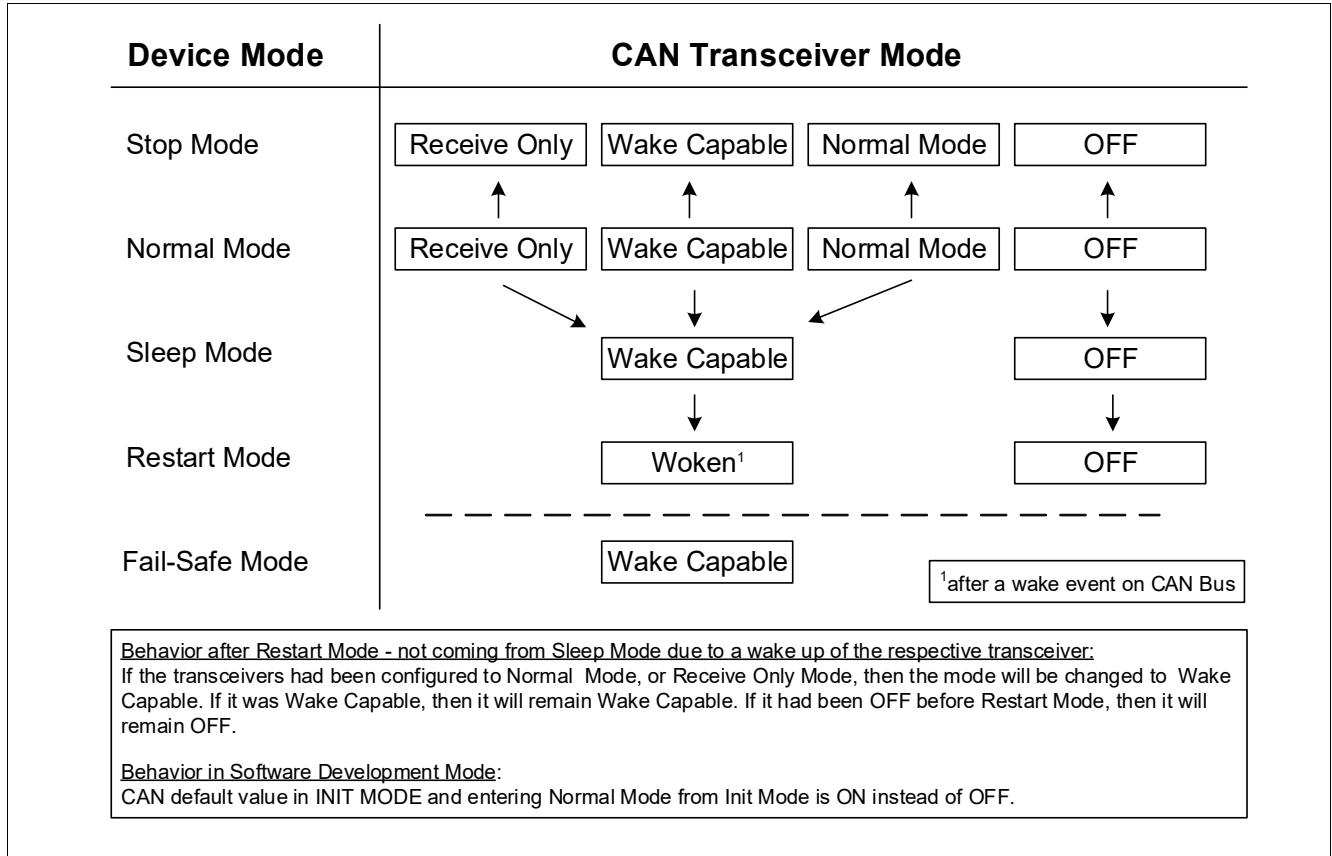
Device Mode

CAN Transceiver Mode

Stop Mode

Receive Only | Wake Capable | Normal Mode | OFF

Normal Mode

Receive Only | Wake Capable | Normal Mode | OFF

Sleep Mode

Wake Capable | OFF

Restart Mode

Woken$^1$ | OFF

Fail-Safe Mode

Wake Capable

$^1$after a wake event on CAN Bus

Behavior after Restart Mode - not coming from Sleep Mode due to a wake up of the respective transceiver:
If the transceivers had been configured to Normal Mode, or Receive Only Mode, then the mode will be changed to Wake Capable. If it was Wake Capable, then it will remain Wake Capable. If it had been OFF before Restart Mode, then it will remain OFF.

Behavior in Software Development Mode:
CAN default value in INIT MODE and entering Normal Mode from Init Mode is ON instead of OFF.